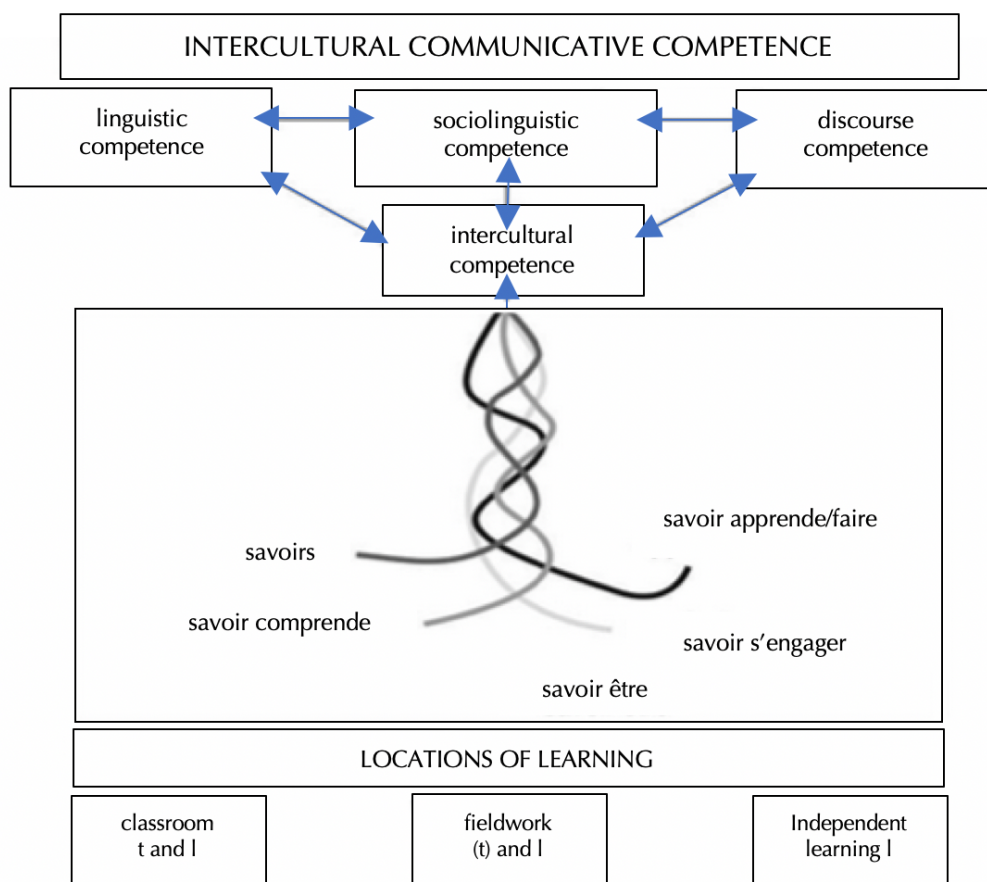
INTERCULTURAL COMMUNICATIVE COMPETENCE

linguistic competence

sociolinguistic competence

discourse competence

intercultural competence

savoir apprende/faire

savoirs

savoir comprende

savoir s'engager

savoir être

LOCATIONS OF LEARNING

classroom t and l

fieldwork (t) and l

Independent learning l